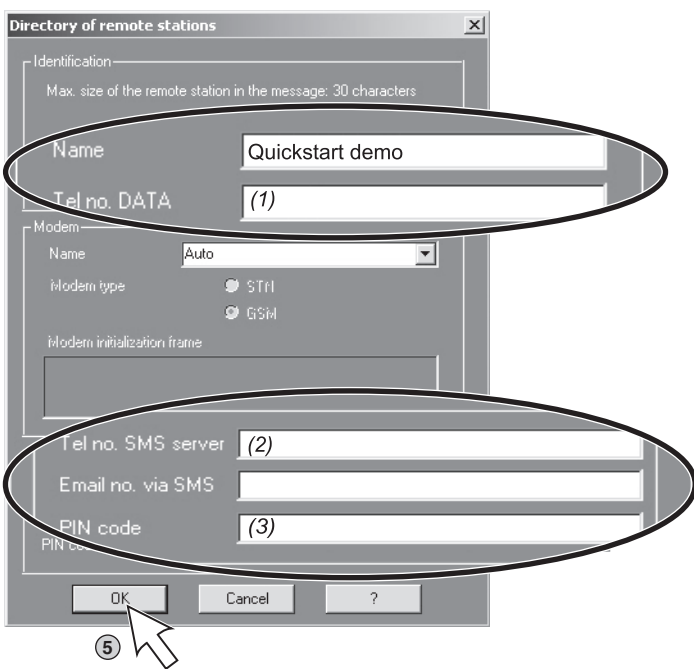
Directory of remote stations

Identification

Max. size of the remote station in the message: 30 characters

Name | Quickstart demo

Tel no. DATA | (1)

Modem

Name | Auto

Modem type

STN

GSM

Modem initialization frame

Tel no. SMS server | (2)

Email no. via SMS

PIN code | (3)

PIN co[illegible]

OK

Cancel

?

5